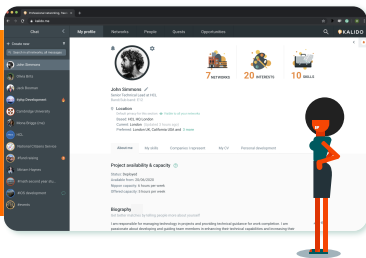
Chat

My profile
Networks
People
Guests
Opportunities

KALIDO

John Simmons
Senior Technical Lead at HCL

Location

Based: HCL HQ London
Current: London
Preferred: London UK, California USA

7 NETWORKS
20 INTERESTS
10 SKILLS

About me
My skills
My CV
Personal development

Project availability & capacity
Status: Deployed
Available from: 28/06/2020
Regular capacity: 8 hours per week
Offered capacity: 8 hours per week

Biography

I am responsible for managing technology in projects and providing technical guidance for work completion. I am passionate about developing and guiding team members in enhancing their technical capabilities and increasing their

John Simmons
Olivia Kelly
Jack Sorensen
Kalido Development
Cambridge University
Marco Griggs
HCL
National Citizens Service
#fundraising
Miriam Haynes
Private second year dis...
AWS development
#events